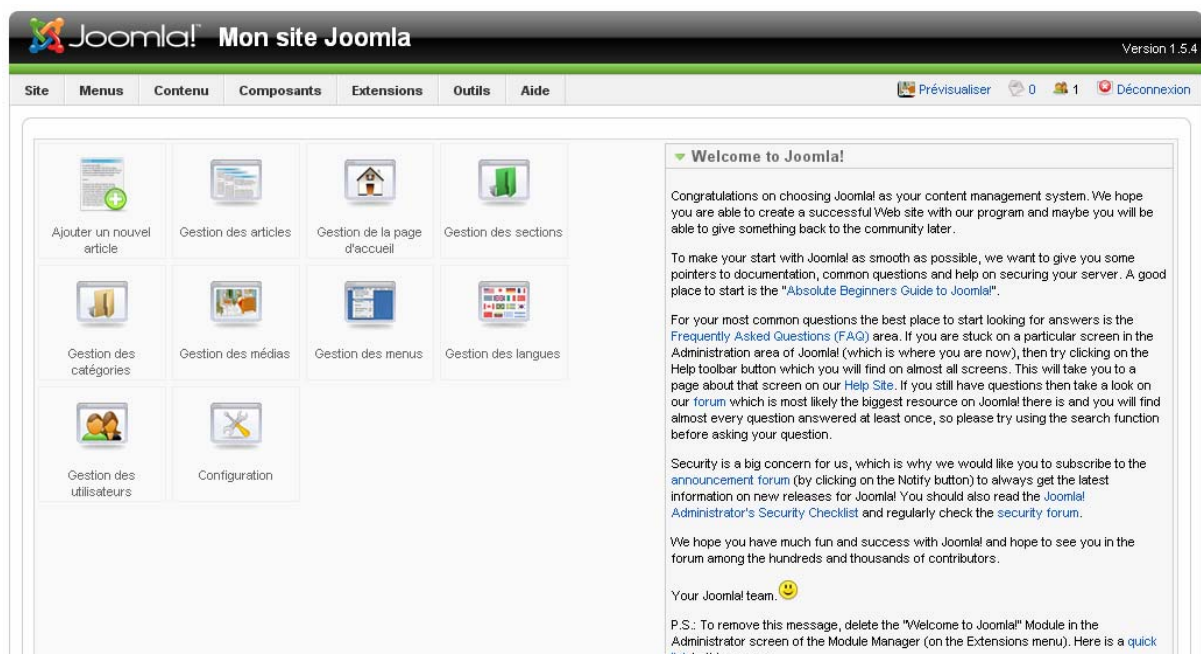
Joomla! Mon site Joomla

Version 1.5.4

Site Menus Contenu Composants Extensions Outils Aide

Prévisualiser 0 1 Déconnexion

Ajouter un nouvel article

Gestion des articles

Gestion de la page d'accueil

Gestion des sections

Gestion des catégories

Gestion des médias

Gestion des menus

Gestion des langues

Gestion des utilisateurs

Configuration

Welcome to Joomla!

Congratulations on choosing Joomla! as your content management system. We hope you are able to create a successful Web site with our program and maybe you will be able to give something back to the community later.

To make your start with Joomla! as smooth as possible, we want to give you some pointers to documentation, common questions and help on securing your server. A good place to start is the "Absolute Beginners Guide to Joomla!".

For your most common questions the best place to start looking for answers is the Frequently Asked Questions (FAQ) area. If you are stuck on a particular screen in the Administration area of Joomla! (which is where you are now), then try clicking on the Help toolbar button which you will find on almost all screens. This will take you to a page about that screen on our Help Site. If you still have questions then take a look on our forum which is most likely the biggest resource on Joomla! there is and you will find almost every question answered at least once, so please try using the search function before asking your question.

Security is a big concern for us, which is why we would like you to subscribe to the announcement forum (by clicking on the Notify button) to always get the latest information on new releases for Joomla! You should also read the Joomla! Administrator's Security Checklist and regularly check the security forum.

We hope you have much fun and success with Joomla! and hope to see you in the forum among the hundreds and thousands of contributors.

Your Joomla! team.

P.S.: To remove this message, delete the "Welcome to Joomla!" Module in the Administrator screen of the Module Manager (on the Extensions menu). Here is a quick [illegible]